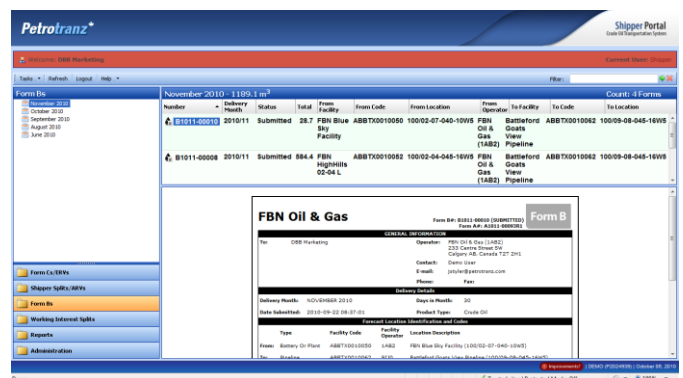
Petrotranz*

Shipper Portal
Crude Oil Transportation Systems

Welcome: DBB Marketing

Current User: Shipper

Tasks ▾ Refresh Logout Help ▾

Filter:

Form Bs

November 2010
October 2010
September 2010
August 2010
June 2010

November 2010 - 1189.1 m$^3$

Count: 4 Forms

| Number | Delivery Month | Status | Total | From Facility | From Code | From Location | From Operator | To Facility | To Code | To Location |
|---|---|---|---|---|---|---|---|---|---|---|
| B1011-00010 | 2010/11 | Submitted | 28.7 | FBN Blue Sky Facility | ABBTX0010050 | 100/02-07-040-10W5 | FBN Oil & Gas (1AB2) | Battleford Goats View Pipeline | ABBTX0010062 | 100/09-08-045-16W5 |
| B1011-00008 | 2010/11 | Submitted | 584.4 | FBN HighHills 02-04 L | ABBTX0010052 | 100/02-04-045-16W5 | FBN Oil & Gas (1AB2) | Battleford Goats View Pipeline | ABBTX0010062 | 100/09-08-045-16W5 |

FBN Oil & Gas

Form B#: B1011-00010 (SUBMITTED)
Form A#: A1011-0000381

Form B

GENERAL INFORMATION

To: DBB Marketing

Operator: FBN Oil & Gas (1AB2)
233 Centre Street SW
Calgary AB, Canada T2T 2H1

Contact: Demo User

E-mail: jstyler@petrotranz.com

Phone:

Fax:

Delivery Details

Delivery Month: NOVEMBER 2010

Days in Month: 30

Date Submitted: 2010-09-22 08:37:01

Product Type: Crude Oil

Forecast Location Identification and Codes

| | Type | Facility Code | Facility Operator | Location Description |
|---|---|---|---|---|
| From: | Battery Or Plant | ABBTX0010050 | 1AB2 | FBN Blue Sky Facility (100/02-07-040-10W5) |
| To: | Pipeline | ABBTX0010062 | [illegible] | Battleford Goats View Pipeline (100/09-08-045-16W5) |

Form Cs/ERVs
Shipper Splits/ARVs
Form Bs
Working Interest Splits
Reports
Administration

Improvements?

DEMO (PS024936) | October 05, 2010